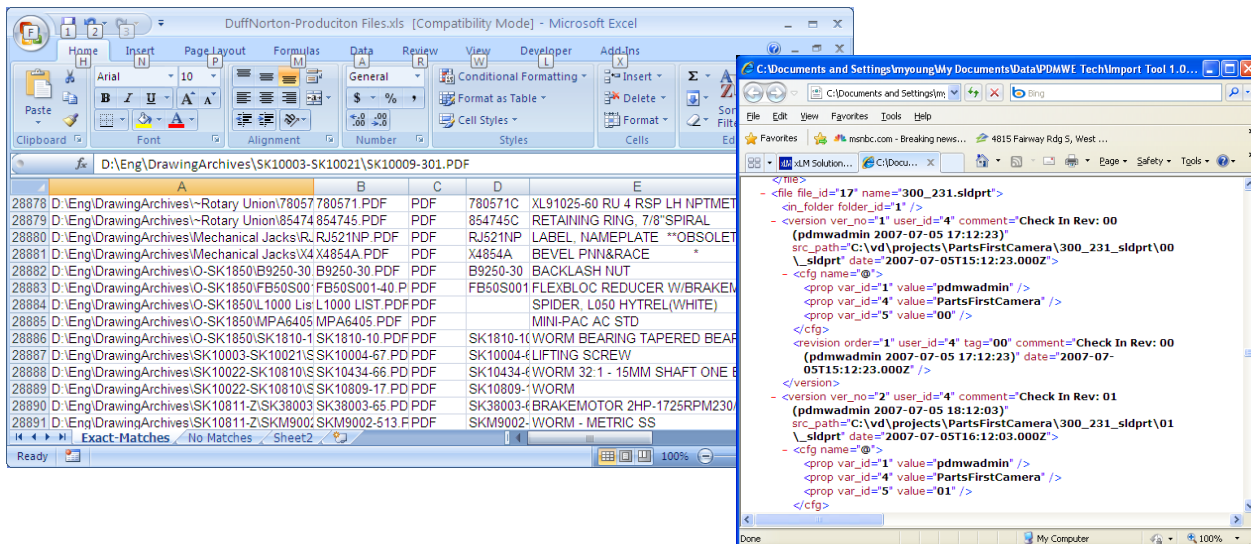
DuffNorton-Produciton Files.xls [Compatibility Mode] - Microsoft Excel

Home Insert Page Layout Formulas Data Review View Developer Add-Ins

Paste
Clipboard
Arial 10
Font
Alignment
General
$ % ,
Number
Conditional Formatting
Format as Table
Cell Styles
Styles
Insert
Delete
Format
Cells

D:\Eng\DrawingArchives\SK10003-SK10021\SK10009-301.PDF

| | A | B | C | D | E |
|---|---|---|---|---|---|
| 28878 | D:\Eng\DrawingArchives\~Rotary Union\78057 | 780571.PDF | PDF | 780571C | XL91025-60 RU 4 RSP LH NPTMET |
| 28879 | D:\Eng\DrawingArchives\~Rotary Union\85474 | 854745.PDF | PDF | 854745C | RETAINING RING, 7/8"SPIRAL |
| 28880 | D:\Eng\DrawingArchives\Mechanical Jacks\RJ | RJ521NP.PDF | PDF | RJ521NP | LABEL, NAMEPLATE **OBSOLET |
| 28881 | D:\Eng\DrawingArchives\Mechanical Jacks\X4 | X4854A.PDF | PDF | X4854A | BEVEL PNN&RACE * |
| 28882 | D:\Eng\DrawingArchives\O-SK1850\B9250-30 | B9250-30.PDF | PDF | B9250-30 | BACKLASH NUT |
| 28883 | D:\Eng\DrawingArchives\O-SK1850\FB50S001 | FB50S001-40.P | PDF | FB50S001 | FLEXBLOC REDUCER W/BRAKEM |
| 28884 | D:\Eng\DrawingArchives\O-SK1850\L1000 Lis | L1000 LIST.PDF | PDF | | SPIDER, L050 HYTREL(WHITE) |
| 28885 | D:\Eng\DrawingArchives\O-SK1850\MPA6405 | MPA6405.PDF | PDF | | MINI-PAC AC STD |
| 28886 | D:\Eng\DrawingArchives\O-SK1850\SK1810-1 | SK1810-10.PDF | PDF | SK1810-10 | WORM BEARING TAPERED BEAR |
| 28887 | D:\Eng\DrawingArchives\SK10003-SK10021\S | SK10004-67.PD | PDF | SK10004-6 | LIFTING SCREW |
| 28888 | D:\Eng\DrawingArchives\SK10022-SK10810\S | SK10434-66.PD | PDF | SK10434-6 | WORM 32:1 - 15MM SHAFT ONE E |
| 28889 | D:\Eng\DrawingArchives\SK10022-SK10810\S | SK10809-17.PD | PDF | SK10809-1 | WORM |
| 28890 | D:\Eng\DrawingArchives\SK10811-Z\SK38003 | SK38003-65.PD | PDF | SK38003-6 | BRAKEMOTOR 2HP-1725RPM230/ |
| 28891 | D:\Eng\DrawingArchives\SK10811-Z\SKM9002 | SKM9002-513.F | PDF | SKM9002- | WORM - METRIC SS |

Exact-Matches No Matches Sheet2
Ready 100%

C:\Documents and Settings\myoung\My Documents\Data\PDMWE Tech\Import Tool 1.0...
C:\Documents and Settings\my
Bing
File Edit View Favorites Tools Help
Favorites msnbc.com - Breaking news... 4815 Fairway Rdg S, West ...
xLM Solution... C:\Docu...
Page Safety Tools

</file>
- <file file_id="17" name="300_231.sldprt">
<in_folder folder_id="1" />
- <version ver_no="1" user_id="4" comment="Check In Rev: 00 (pdmwadmin 2007-07-05 17:12:23)" src_path="C:\vd\projects\PartsFirstCamera\300_231_sldprt\00\_sldprt" date="2007-07-05T15:12:23.000Z">
- <cfg name="@">
<prop var_id="1" value="pdmwadmin" />
<prop var_id="4" value="PartsFirstCamera" />
<prop var_id="5" value="00" />
</cfg>
<revision order="1" user_id="4" tag="00" comment="Check In Rev: 00 (pdmwadmin 2007-07-05 17:12:23)" date="2007-07-05T15:12:23.000Z" />
</version>
- <version ver_no="2" user_id="4" comment="Check In Rev: 01 (pdmwadmin 2007-07-05 18:12:03)" src_path="C:\vd\projects\PartsFirstCamera\300_231_sldprt\01\_sldprt" date="2007-07-05T16:12:03.000Z">
- <cfg name="@">
<prop var_id="1" value="pdmwadmin" />
<prop var_id="4" value="PartsFirstCamera" />
<prop var_id="5" value="01" />
</cfg>

Done My Computer 100%